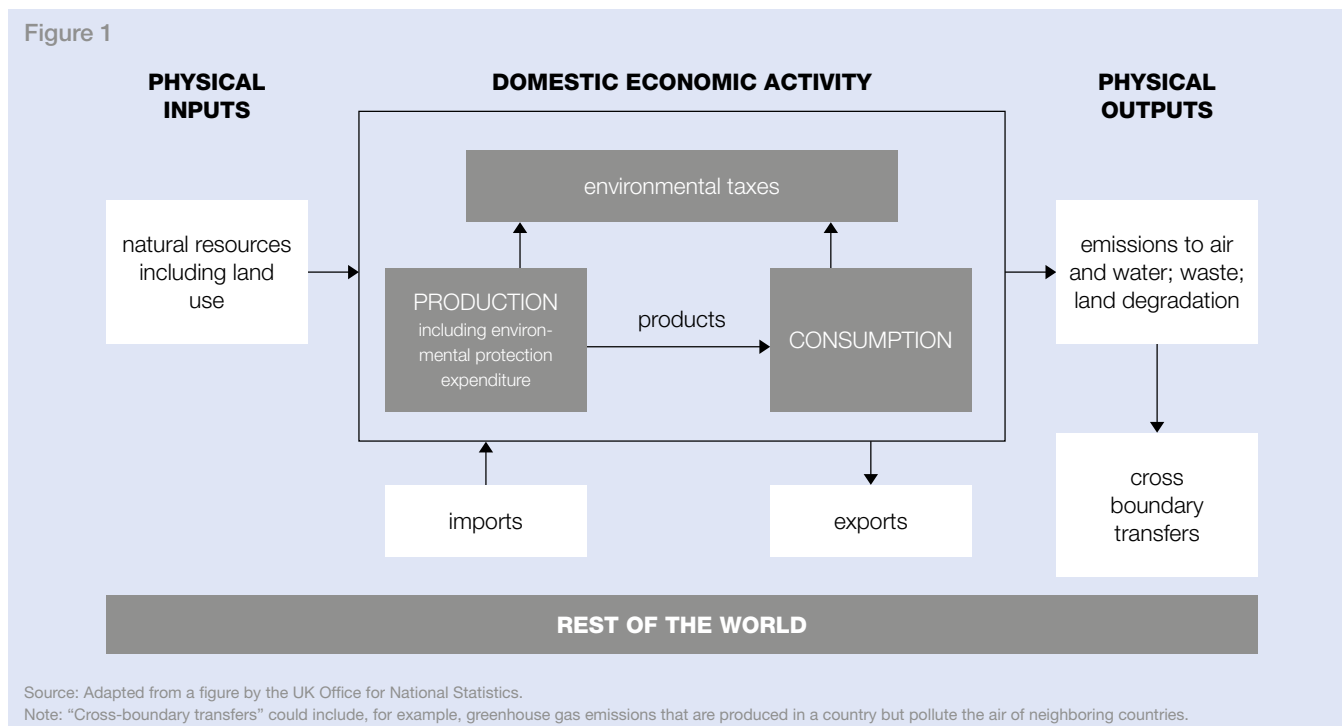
Figure 1

PHYSICAL INPUTS

DOMESTIC ECONOMIC ACTIVITY

PHYSICAL OUTPUTS

environmental taxes

natural resources including land use

PRODUCTION including environmental protection expenditure

products

CONSUMPTION

emissions to air and water; waste; land degradation

imports

exports

cross boundary transfers

REST OF THE WORLD

Source: Adapted from a figure by the UK Office for National Statistics.
Note: "Cross-boundary transfers" could include, for example, greenhouse gas emissions that are produced in a country but pollute the air of neighboring countries.